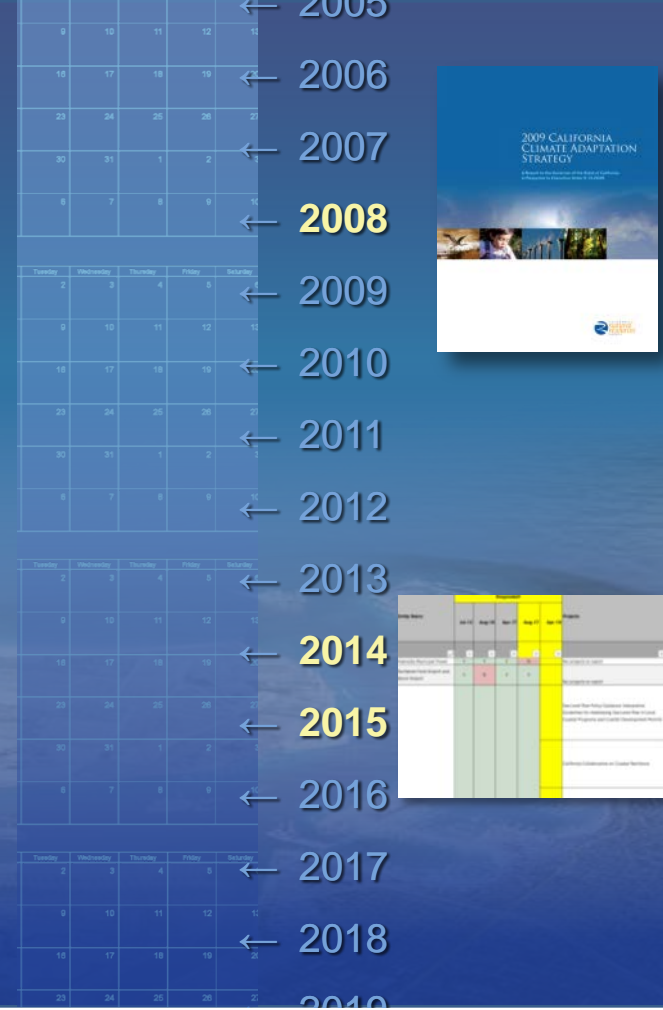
← 2005
← 2006
← 2007
← 2008
← 2009
← 2010
← 2011
← 2012
← 2013
← 2014
← 2015
← 2016
← 2017
← 2018
2019

2009 CALIFORNIA CLIMATE ADAPTATION STRATEGY

A Report to the Governor of the State of California in Response to Executive Order S-13-2008

| Tuesday | Wednesday | Thursday | Friday | Saturday |
|---|---|---|---|---|
| 2 | 3 | 4 | 5 | 6 |
| 9 | 10 | 11 | 12 | 13 |
| 16 | 17 | 18 | 19 | 20 |
| 23 | 24 | 25 | 26 | 27 |
| 30 | 31 | 1 | 2 | 3 |
| 6 | 7 | 8 | 9 | 10 |

Entity Name
Responded
Projects
No projects to report
No projects to report
California Collaborative on Coastal Resilience